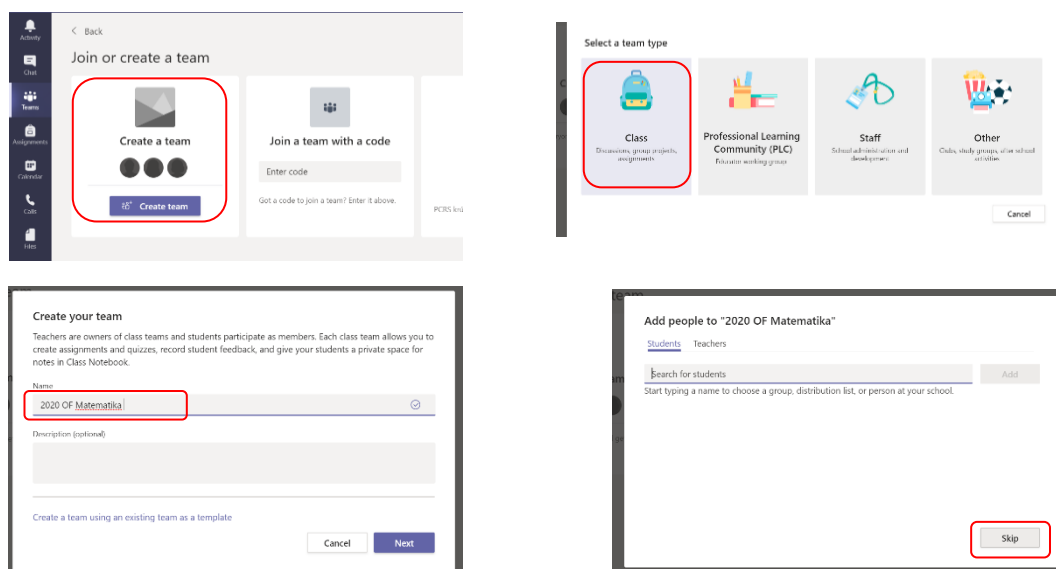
Activity
Chat
Teams
Assignments
Calendar
Calls
Files

< Back

Join or create a team

Create a team

Create team

Join a team with a code

Enter code

Got a code to join a team? Enter it above.

PCRS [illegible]

Select a team type

Class
Discussions, group projects, assignments

Professional Learning Community (PLC)
Educator working group

Staff
School administration and development

Other
Clubs, study groups, after school activities

Cancel

Create your team

Teachers are owners of class teams and students participate as members. Each class team allows you to create assignments and quizzes, record student feedback, and give your students a private space for notes in Class Notebook.

Name

2020 OF Matematika

Description (optional)

Create a team using an existing team as a template

Cancel

Next

Add people to "2020 OF Matematika"

Students Teachers

Search for students

Add

Start typing a name to choose a group, distribution list, or person at your school.

Skip